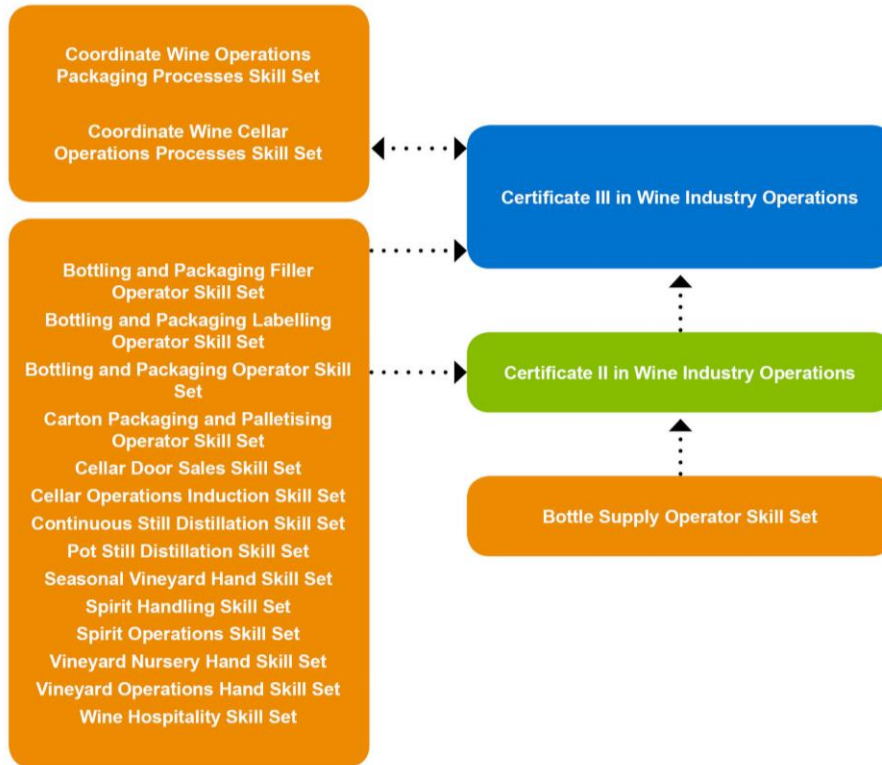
Coordinate Wine Operations Packaging Processes Skill Set

Coordinate Wine Cellar Operations Processes Skill Set

Certificate III in Wine Industry Operations

Bottling and Packaging Filler Operator Skill Set
Bottling and Packaging Labelling Operator Skill Set
Bottling and Packaging Operator Skill Set
Carton Packaging and Palletising Operator Skill Set
Cellar Door Sales Skill Set
Cellar Operations Induction Skill Set
Continuous Still Distillation Skill Set
Pot Still Distillation Skill Set
Seasonal Vineyard Hand Skill Set
Spirit Handling Skill Set
Spirit Operations Skill Set
Vineyard Nursery Hand Skill Set
Vineyard Operations Hand Skill Set
Wine Hospitality Skill Set

Certificate II in Wine Industry Operations

Bottle Supply Operator Skill Set